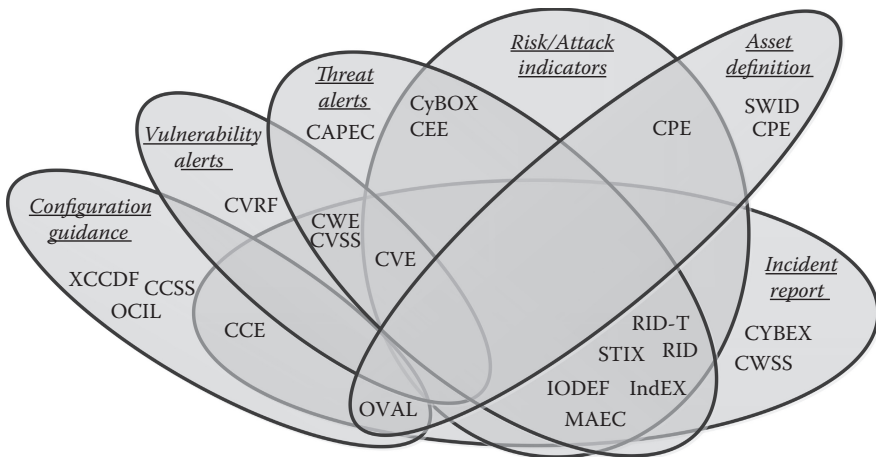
Risk/Attack indicators

Asset definition

Threat alerts

CyBOX
CEE

CAPEC

Vulnerability alerts

CPE

SWID
CPE

Configuration guidance

CVRF

CWE
CVSS

CVE

XCCDF CCSS
OCIL

CCE

Incident report

RID-T
STIX RID

CYBEX
CWSS

IODEF IndEX
MAEC

OVAL